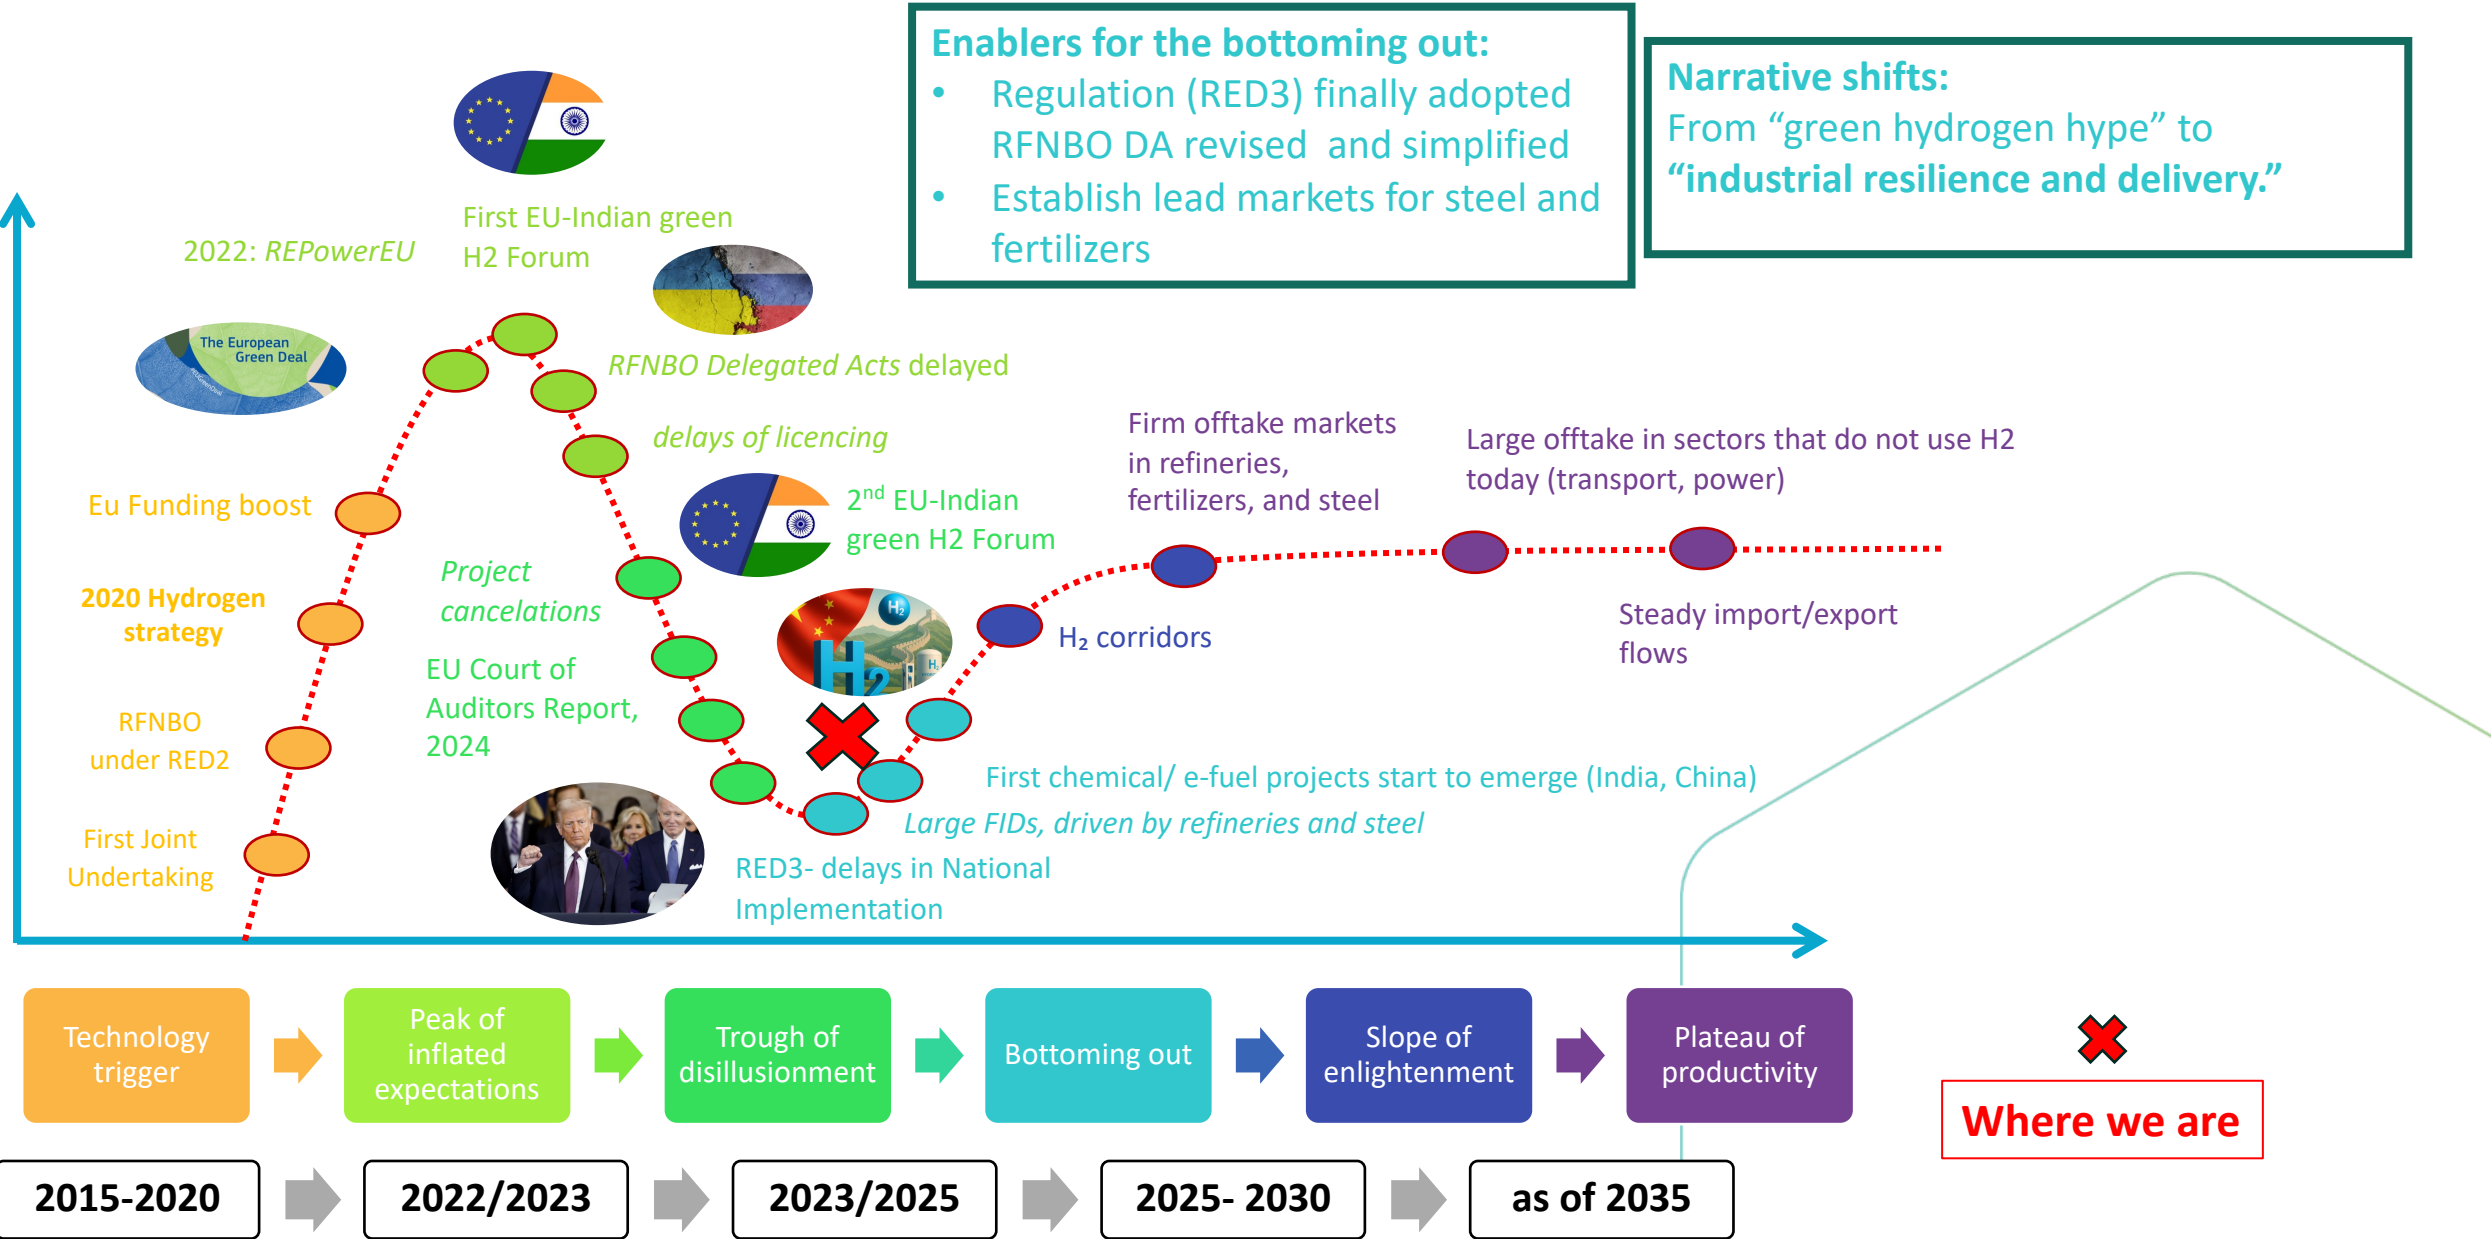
Enablers for the bottoming out:
• Regulation (RED3) finally adopted RFNBO DA revised and simplified
• Establish lead markets for steel and fertilizers

Narrative shifts:
From “green hydrogen hype” to “industrial resilience and delivery.”

2022: REPowerEU

First EU-Indian green H2 Forum

The European Green Deal

RFNBO Delegated Acts delayed

delays of licencing

Eu Funding boost

2nd EU-Indian green H2 Forum

Firm offtake markets in refineries, fertilizers, and steel

Large offtake in sectors that do not use H2 today (transport, power)

2020 Hydrogen strategy

Project cancelations

$H_2$ corridors

Steady import/export flows

RFNBO under RED2

EU Court of Auditors Report, 2024

First chemical/ e-fuel projects start to emerge (India, China)

Large FIDs, driven by refineries and steel

First Joint Undertaking

RED3- delays in National Implementation

Technology trigger

Peak of inflated expectations

Trough of disillusionment

Bottoming out

Slope of enlightenment

Plateau of productivity

Where we are

2015-2020

2022/2023

2023/2025

2025- 2030

as of 2035